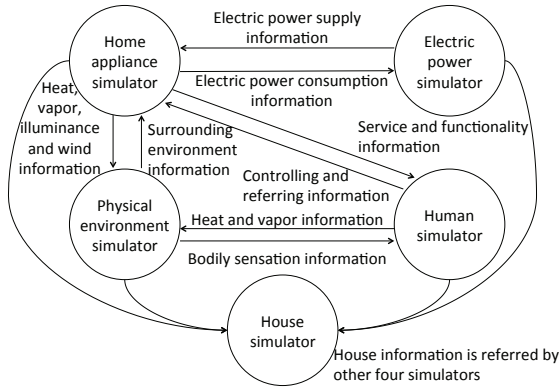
Home appliance simulator

Electric power supply information

Electric power simulator

Electric power consumption information

Heat, vapor, illuminance and wind information

Surrounding environment information

Service and functionality information

Controlling and referring information

Physical environment simulator

Heat and vapor information

Human simulator

Bodily sensation information

House simulator

House information is referred by other four simulators